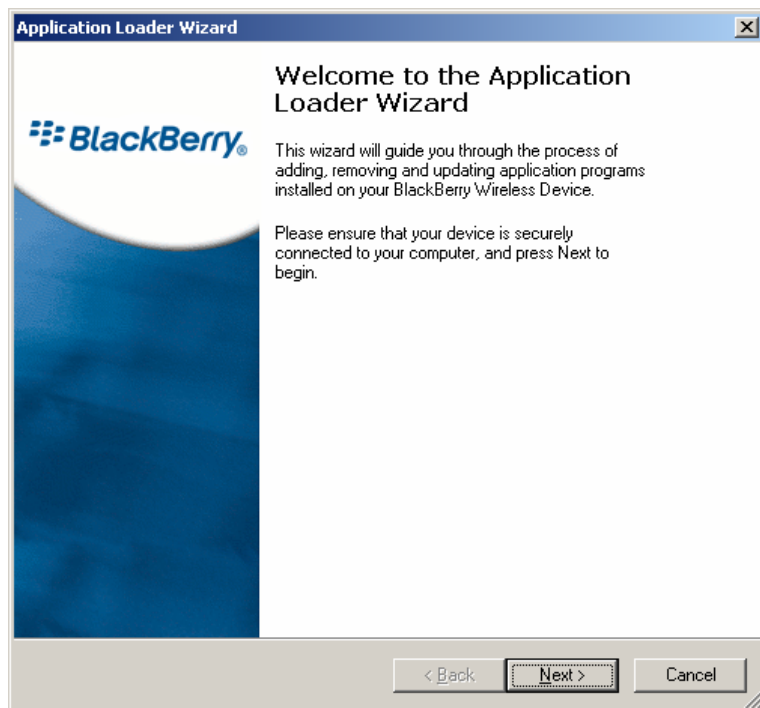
Application Loader Wizard

BlackBerry®

Welcome to the Application Loader Wizard

This wizard will guide you through the process of adding, removing and updating application programs installed on your BlackBerry Wireless Device.

Please ensure that your device is securely connected to your computer, and press Next to begin.

< Back
Next >
Cancel